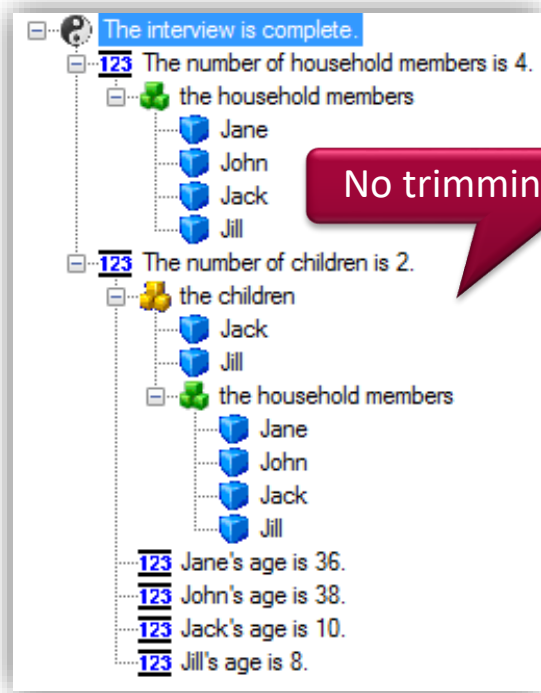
The interview is complete.
123 The number of household members is 4.
the household members
Jane
John
Jack
Jill
123 The number of children is 2.
the children
Jack
Jill
the household members
Jane
John
Jack
Jill
123 Jane's age is 36.
123 John's age is 38.
123 Jack's age is 10.
123 Jill's age is 8.

No trimmin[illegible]